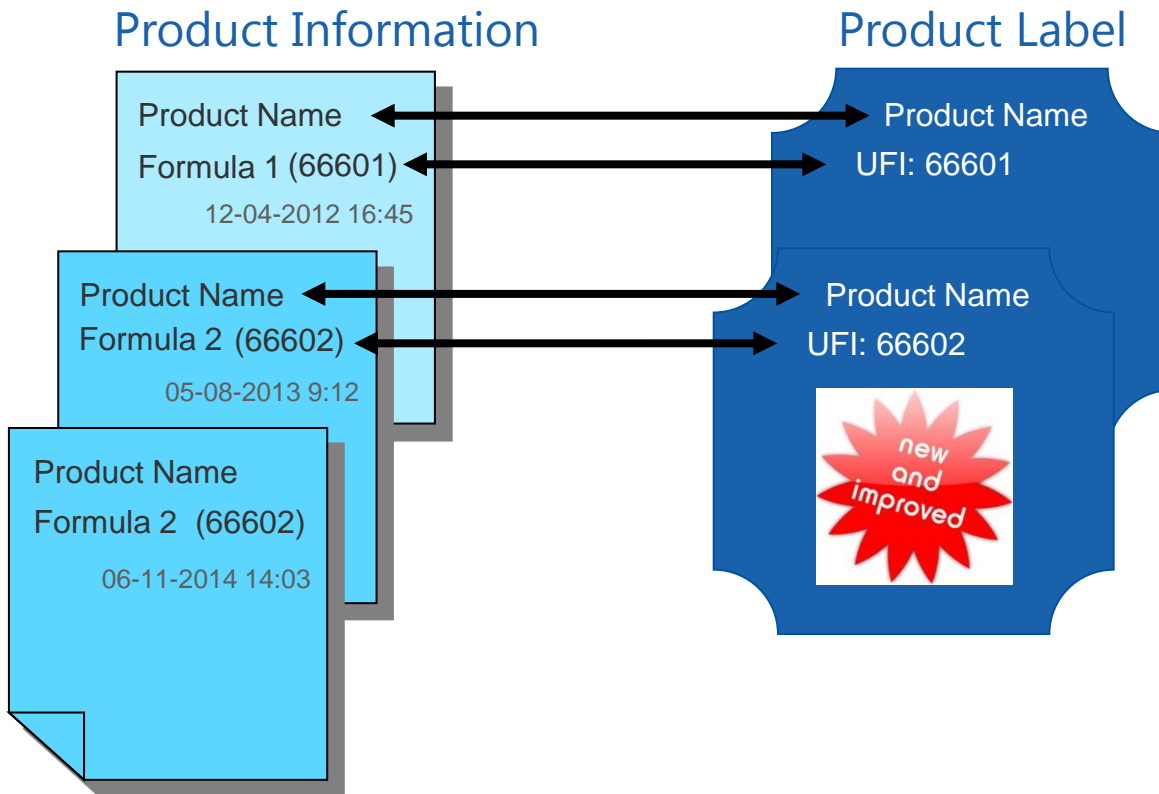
Product Information

Product Label

Product Name
Formula 1 (66601)
12-04-2012 16:45

Product Name
UFI: 66601

Product Name
Formula 2 (66602)
05-08-2013 9:12

Product Name
UFI: 66602

new and improved

Product Name
Formula 2 (66602)
06-11-2014 14:03